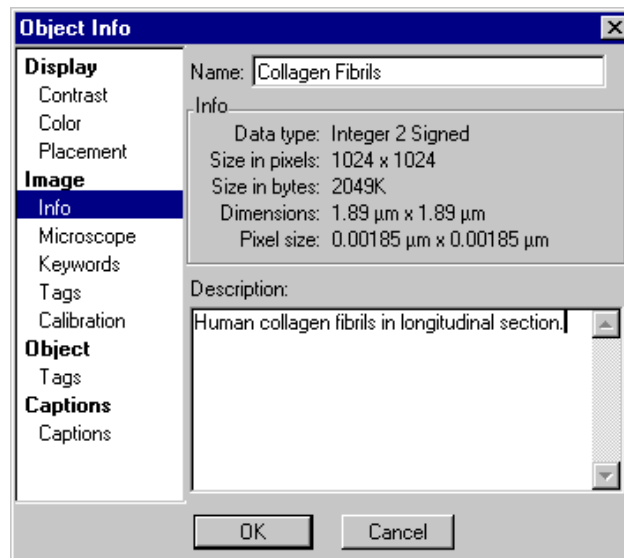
Object Info

Display
Contrast
Color
Placement
Image
Info
Microscope
Keywords
Tags
Calibration
Object
Tags
Captions
Captions

Name: Collagen Fibrils

Info
Data type: Integer 2 Signed
Size in pixels: 1024 x 1024
Size in bytes: 2049K
Dimensions: 1.89 µm x 1.89 µm
Pixel size: 0.00185 µm x 0.00185 µm

Description:
Human collagen fibrils in longitudinal section.

OK
Cancel